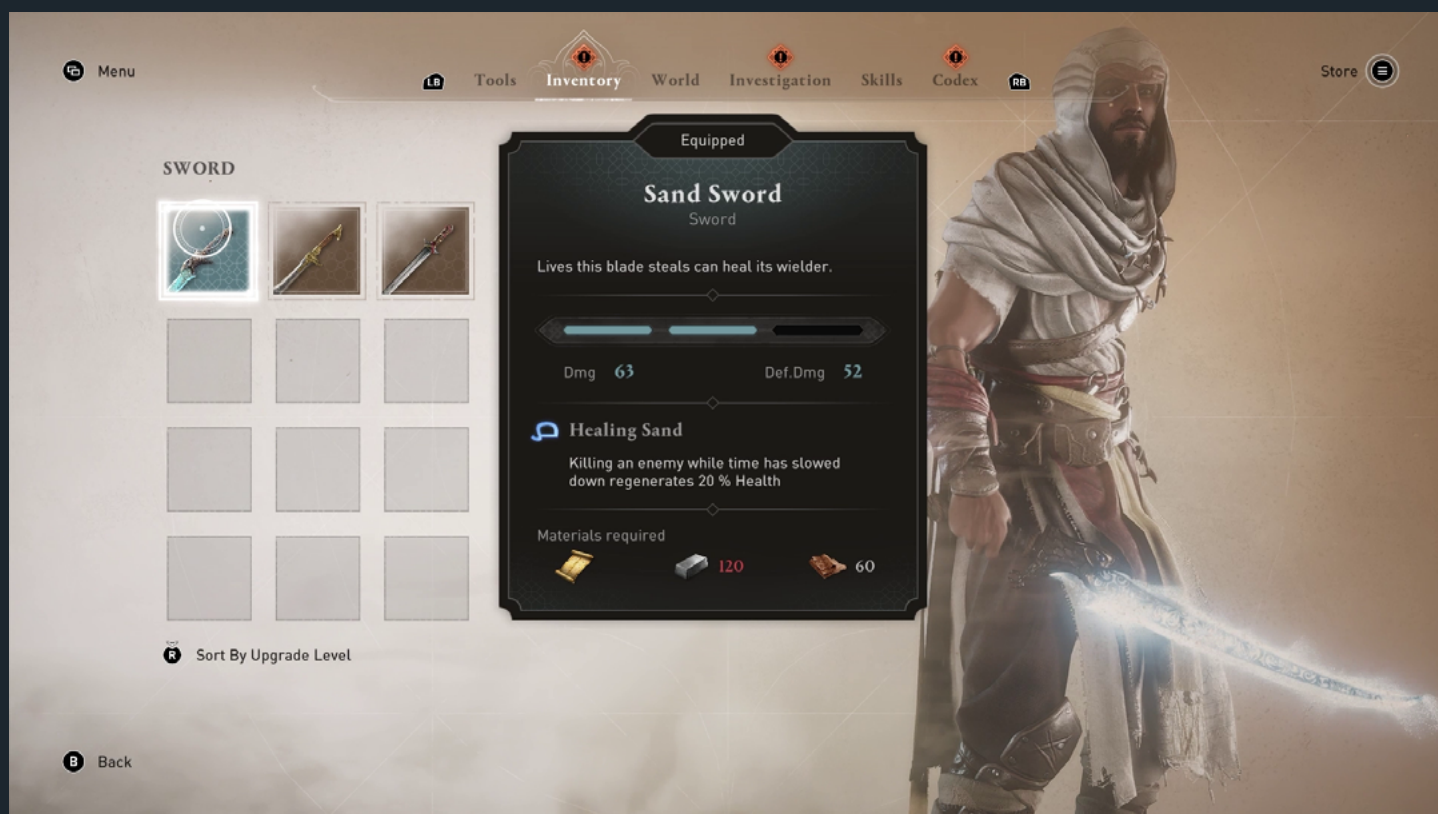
Menu

LB Tools Inventory World Investigation Skills Codex RB

Store

SWORD

Equipped

Sand Sword
Sword

Lives this blade steals can heal its wielder.

Dmg 63 Def.Dmg 52

Healing Sand

Killing an enemy while time has slowed down regenerates 20 % Health

Materials required

120 60

R Sort By Upgrade Level

B Back